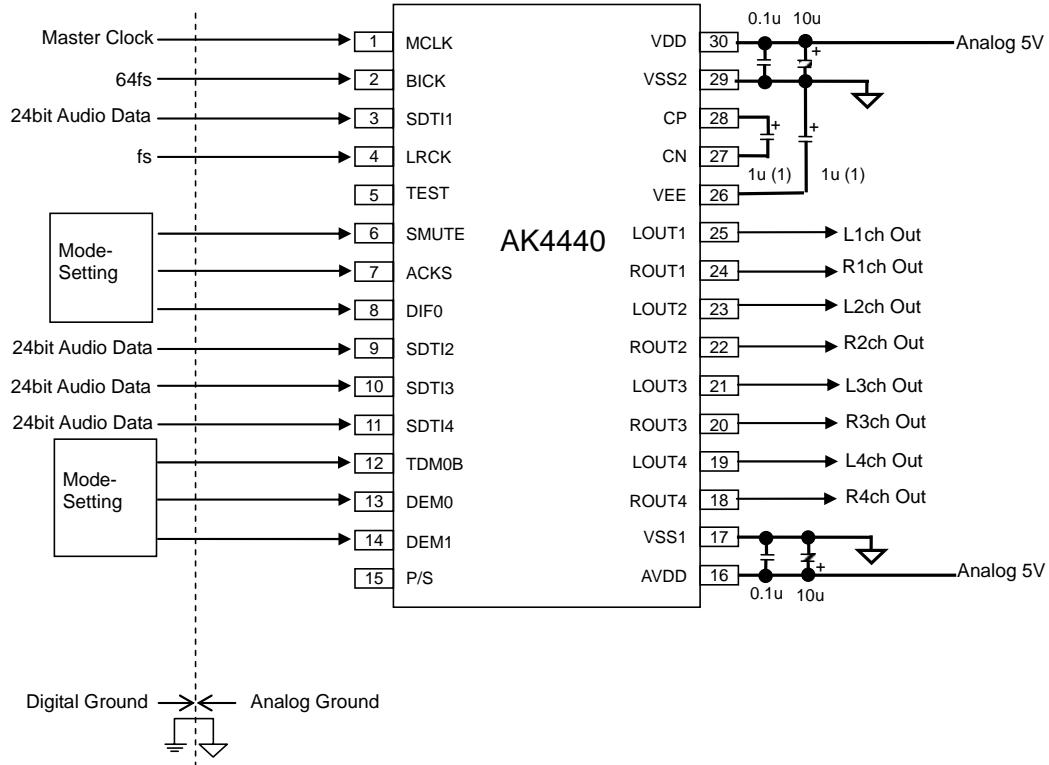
Master Clock
64fs
24bit Audio Data
fs
Mode-Setting
24bit Audio Data
24bit Audio Data
24bit Audio Data
Mode-Setting

1 MCLK
2 BICK
3 SDTI1
4 LRCK
5 TEST
6 SMUTE
7 ACKS
8 DIF0
9 SDTI2
10 SDTI3
11 SDTI4
12 TDM0B
13 DEM0
14 DEM1
15 P/S

AK4440

VDD 30
VSS2 29
CP 28
CN 27
VEE 26
LOUT1 25
ROUT1 24
LOUT2 23
ROUT2 22
LOUT3 21
ROUT3 20
LOUT4 19
ROUT4 18
VSS1 17
AVDD 16

0.1u 10u
+
Analog 5V
+
+
1u (1)
1u (1)
L1ch Out
R1ch Out
L2ch Out
R2ch Out
L3ch Out
R3ch Out
L4ch Out
R4ch Out
+
Analog 5V
0.1u 10u

Digital Ground
Analog Ground